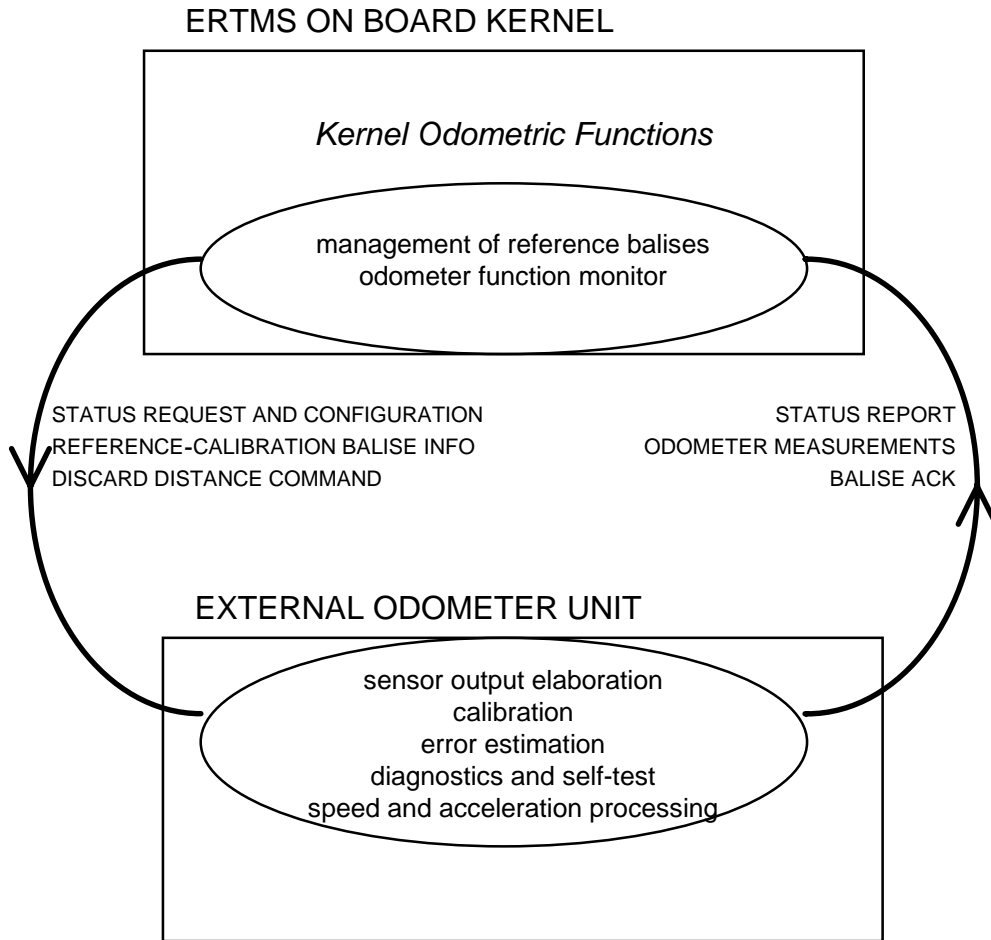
ERTMS ON BOARD KERNEL

Kernel Odometric Functions

management of reference balises
odometer function monitor

STATUS REQUEST AND CONFIGURATION
REFERENCE-CALIBRATION BALISE INFO
DISCARD DISTANCE COMMAND

STATUS REPORT
ODOMETER MEASUREMENTS
BALISE ACK

EXTERNAL ODOMETER UNIT

sensor output elaboration
calibration
error estimation
diagnostics and self-test
speed and acceleration processing